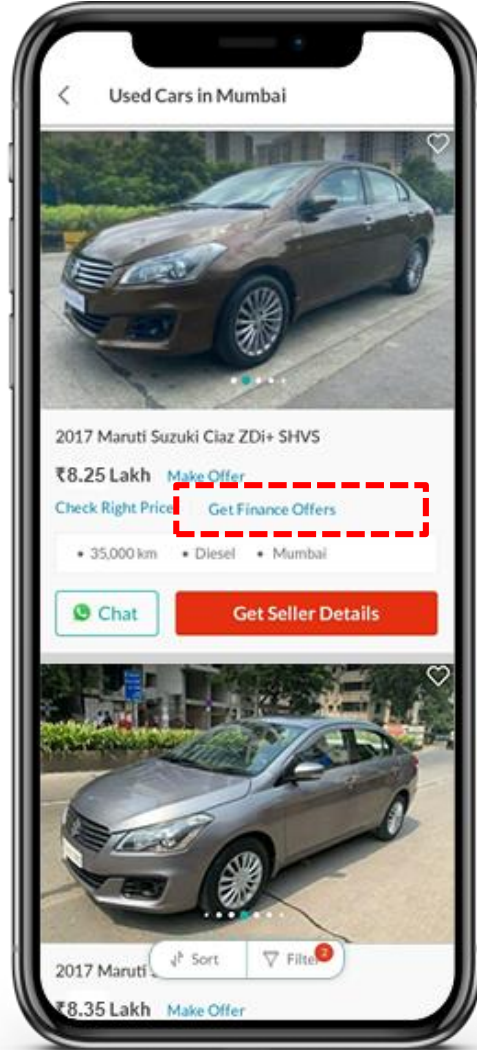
Used Cars in Mumbai

2017 Maruti Suzuki Ciaz ZDi+ SHVS

₹8.25 Lakh Make Offer

Check Right Price Get Finance Offers

• 35,000 km • Diesel • Mumbai

Chat

Get Seller Details

2017 Maruti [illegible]

Sort

Filter 2

₹8.35 Lakh Make Offer